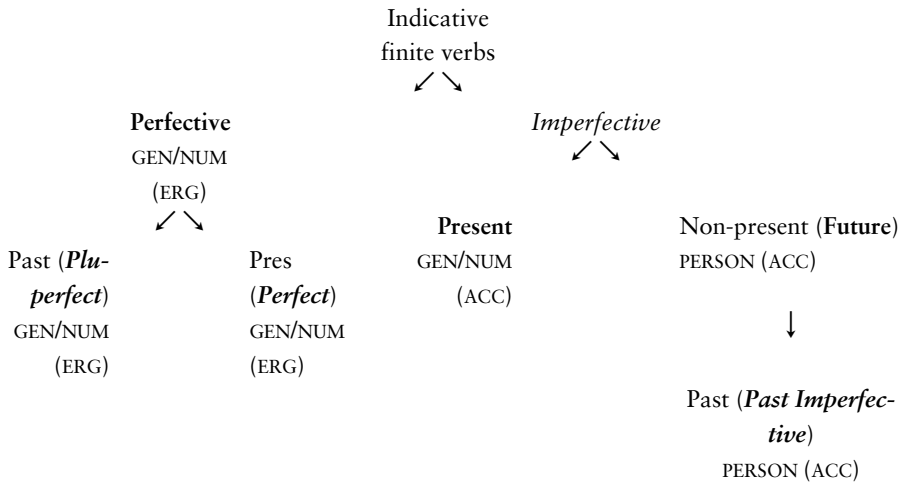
Indicative finite verbs

↙ ↘

**Perfective**
GEN/NUM
(ERG)

↙ ↘

*Imperfective*

↙ ↘

Past (***Pluperfect***)
GEN/NUM
(ERG)

Pres
(***Perfect***)
GEN/NUM
(ERG)

**Present**
GEN/NUM
(ACC)

Non-present (**Future**)
PERSON (ACC)

↓

Past (***Past Imperfective***)
PERSON (ACC)